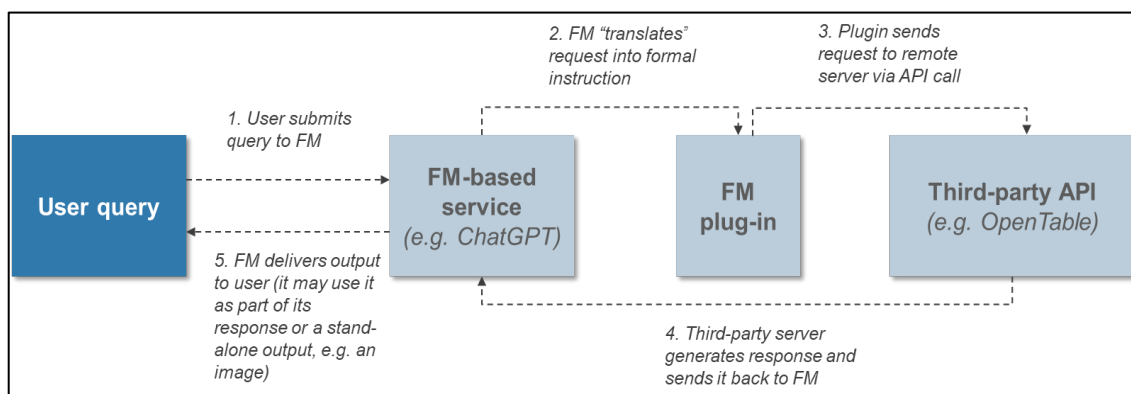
2. FM "translates" request into formal instruction

3. Plugin sends request to remote server via API call

1. User submits query to FM

User query

FM-based service
(e.g. ChatGPT)

FM plug-in

Third-party API
(e.g. OpenTable)

5. FM delivers output to user (it may use it as part of its response or a stand-alone output, e.g. an image)

4. Third-party server generates response and sends it back to FM